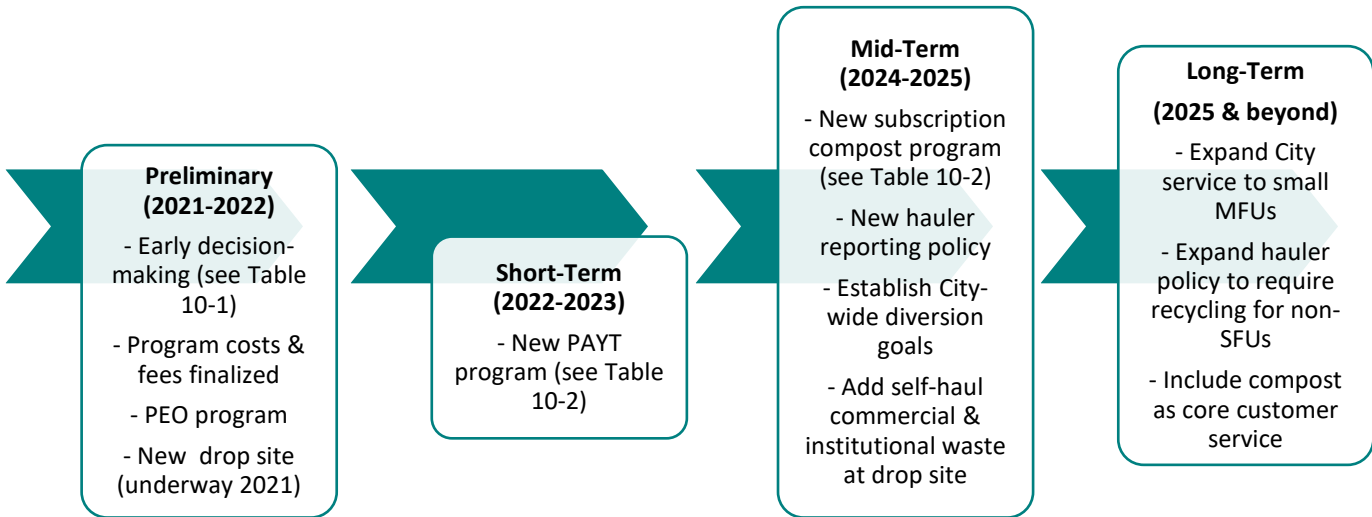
**Preliminary (2021-2022)**

- Early decision-making (see Table 10-1)

- Program costs & fees finalized

- PEO program

- New  drop site (underway 2021)

**Short-Term (2022-2023)**

- New PAYT program (see Table 10-2)

**Mid-Term (2024-2025)**

- New subscription compost program (see Table 10-2)

- New hauler reporting policy

- Establish City-wide diversion goals

- Add self-haul commercial & institutional waste at drop site

**Long-Term (2025 & beyond)**

- Expand City service to small MFUs

- Expand hauler policy to require recycling for non-SFUs

- Include compost as core customer service